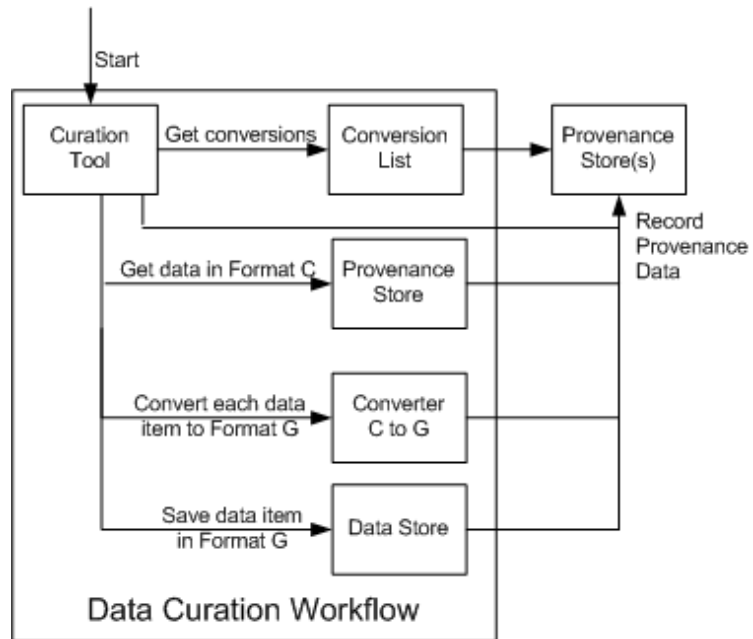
Start

Curation Tool

Get conversions

Conversion List

Provenance Store(s)

Record Provenance Data

Get data in Format C

Provenance Store

Convert each data item to Format G

Converter C to G

Save data item in Format G

Data Store

Data Curation Workflow